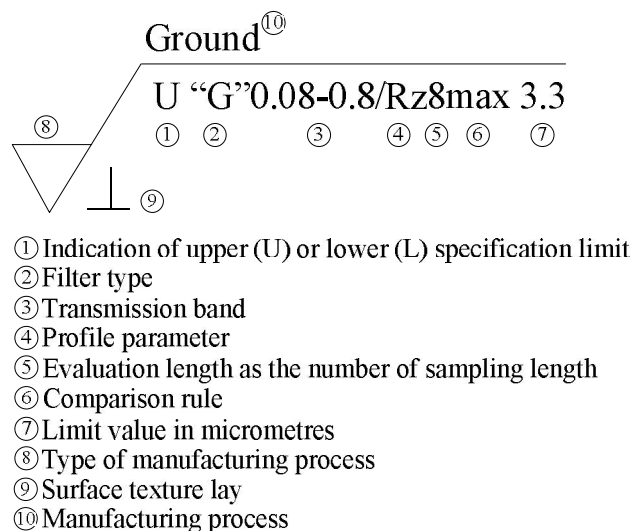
Ground⑩

U "G"0.08-0.8/Rz8max 3.3

① ② ③ ④ ⑤ ⑥ ⑦

⑧

⑨

① Indication of upper (U) or lower (L) specification limit
② Filter type
③ Transmission band
④ Profile parameter
⑤ Evaluation length as the number of sampling length
⑥ Comparison rule
⑦ Limit value in micrometres
⑧ Type of manufacturing process
⑨ Surface texture lay
⑩ Manufacturing process